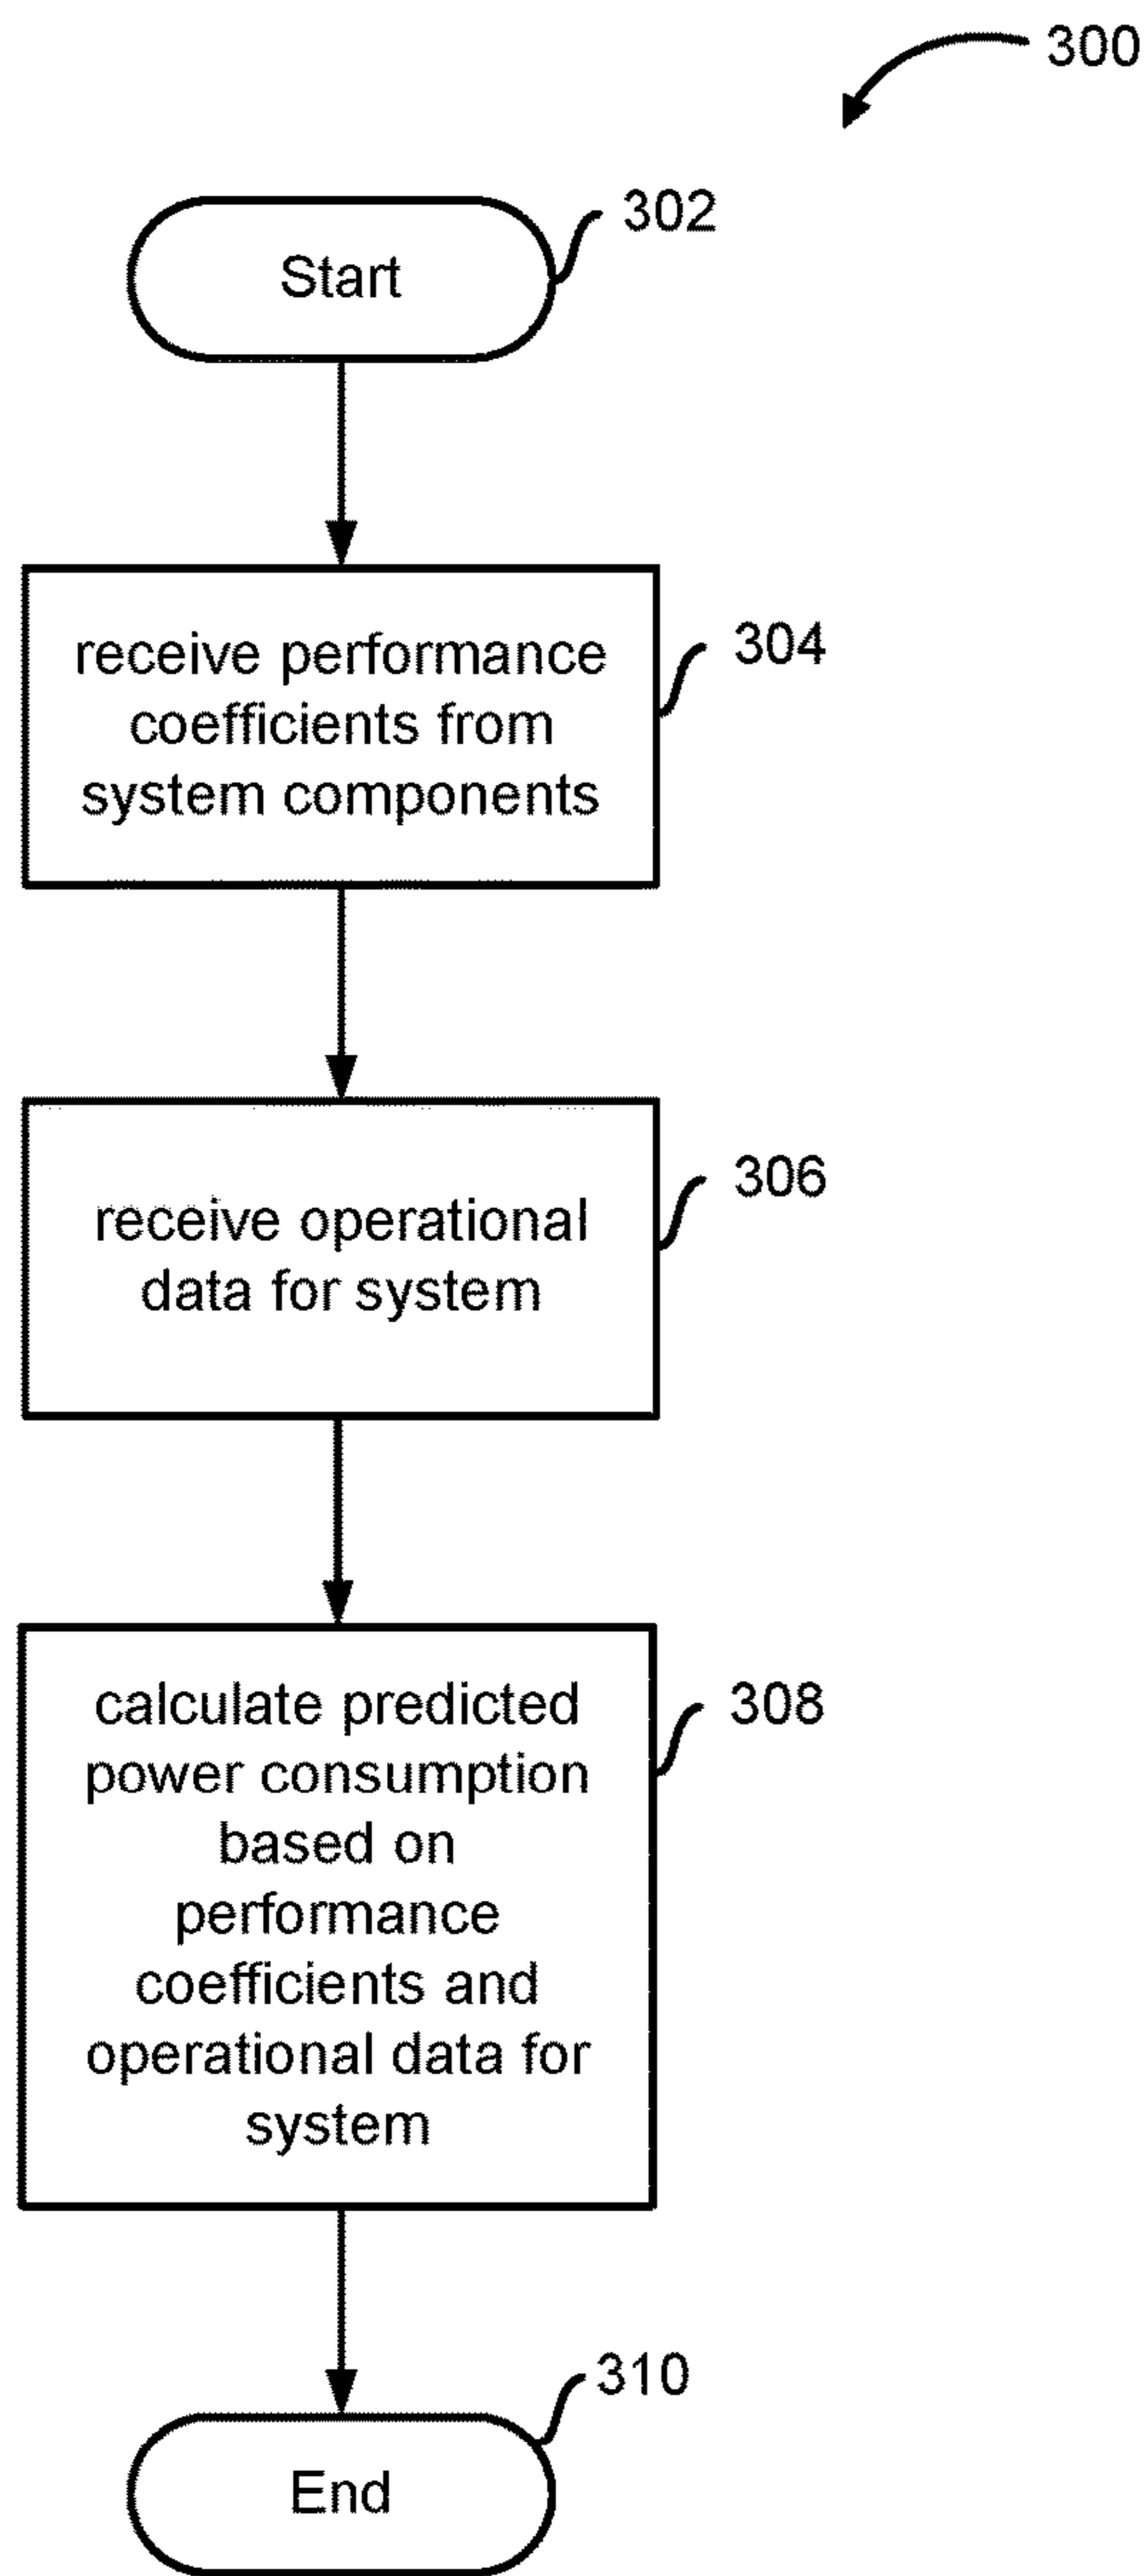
300

Start

302

receive performance coefficients from system components

304

receive operational data for system

306

calculate predicted power consumption based on performance coefficients and operational data for system

308

310

End